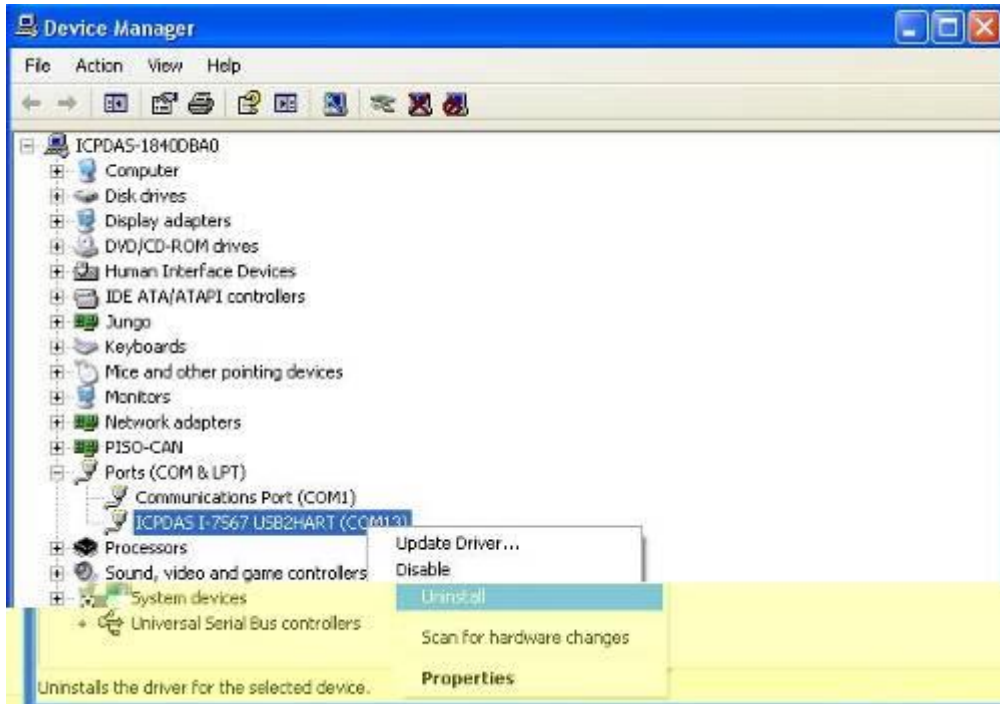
Device Manager

File Action View Help

ICPDAS-1840DBA0
Computer
Disk drives
Display adapters
DVD/CD-ROM drives
Human Interface Devices
IDE ATA/ATAPI controllers
Jungo
Keyboards
Mice and other pointing devices
Monitors
Network adapters
PISO-CAN
Ports (COM & LPT)
Communications Port (COM1)
ICPDAS I-7567 USB2HART (COM13)
Processors
Sound, video and game controllers
System devices
Universal Serial Bus controllers

Update Driver...
Disable
Uninstall
Scan for hardware changes
Properties

Uninstalls the driver for the selected device.